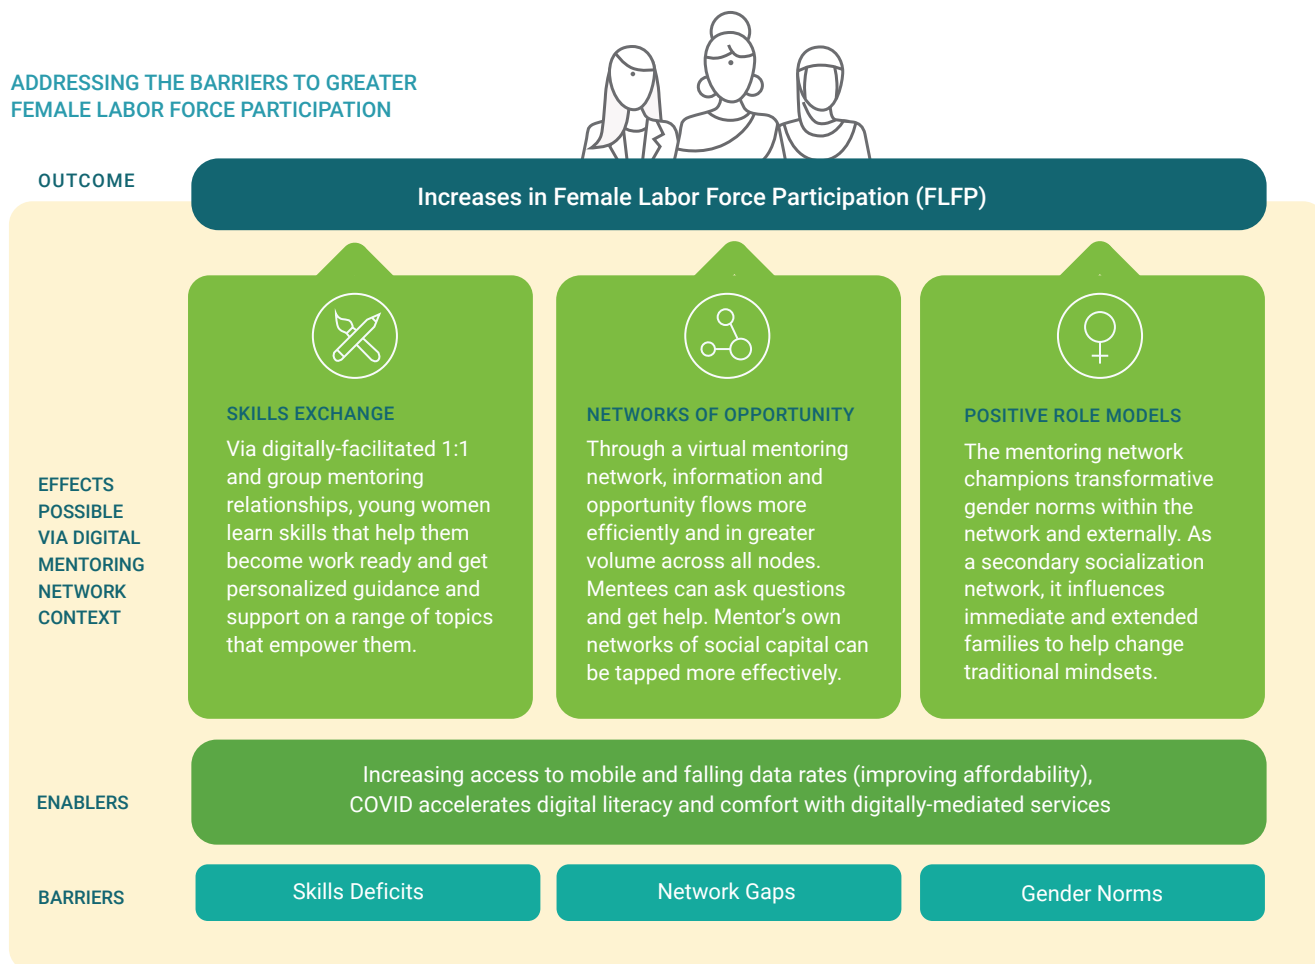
ADDRESSING THE BARRIERS TO GREATER FEMALE LABOR FORCE PARTICIPATION

OUTCOME

Increases in Female Labor Force Participation (FLFP)

EFFECTS POSSIBLE VIA DIGITAL MENTORING NETWORK CONTEXT

SKILLS EXCHANGE

Via digitally-facilitated 1:1 and group mentoring relationships, young women learn skills that help them become work ready and get personalized guidance and support on a range of topics that empower them.

NETWORKS OF OPPORTUNITY

Through a virtual mentoring network, information and opportunity flows more efficiently and in greater volume across all nodes. Mentees can ask questions and get help. Mentor's own networks of social capital can be tapped more effectively.

POSITIVE ROLE MODELS

The mentoring network champions transformative gender norms within the network and externally. As a secondary socialization network, it influences immediate and extended families to help change traditional mindsets.

ENABLERS

Increasing access to mobile and falling data rates (improving affordability), COVID accelerates digital literacy and comfort with digitally-mediated services

BARRIERS

Skills Deficits

Network Gaps

Gender Norms